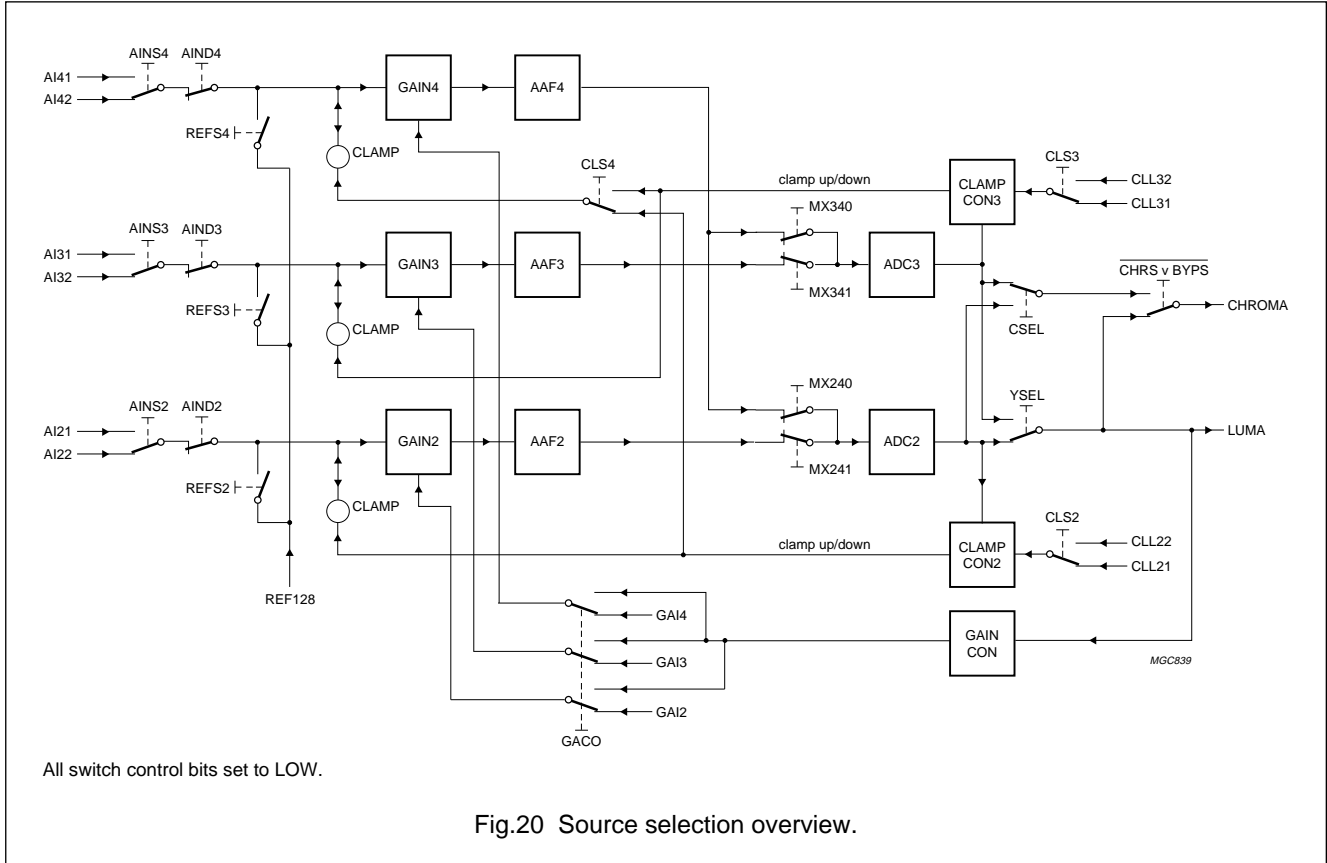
AI41
AI42
AINS4
AIND4
REFS4
GAIN4
AAF4
CLAMP
CLS4
clamp up/down
CLAMP CON3
CLS3
CLL32
CLL31
AI31
AI32
AINS3
AIND3
REFS3
GAIN3
AAF3
CLAMP
MX340
MX341
ADC3
$\overline{\text{CHRS v BYPS}}$
CSEL
CHROMA
AI21
AI22
AINS2
AIND2
REFS2
GAIN2
AAF2
CLAMP
MX240
MX241
ADC2
YSEL
LUMA
clamp up/down
CLAMP CON2
CLS2
CLL22
CLL21
REF128
GAI4
GAI3
GAI2
GACO
GAIN CON
MGC839

All switch control bits set to LOW.

Fig.20 Source selection overview.